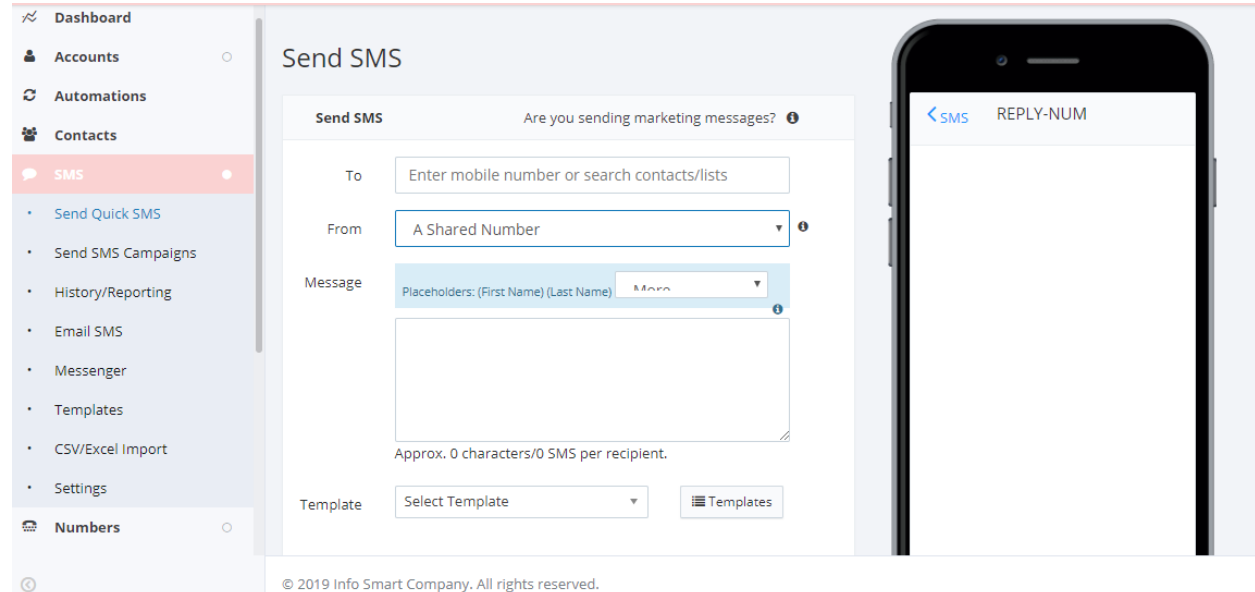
Dashboard

Accounts

Automations

Contacts

SMS

Send Quick SMS

Send SMS Campaigns

History/Reporting

Email SMS

Messenger

Templates

CSV/Excel Import

Settings

Numbers

Send SMS

Send SMS

Are you sending marketing messages?

To

Enter mobile number or search contacts/lists

From

A Shared Number

Message

Placeholders: (First Name) (Last Name)

More

Approx. 0 characters/0 SMS per recipient.

Template

Select Template

Templates

SMS

REPLY-NUM

© 2019 Info Smart Company. All rights reserved.